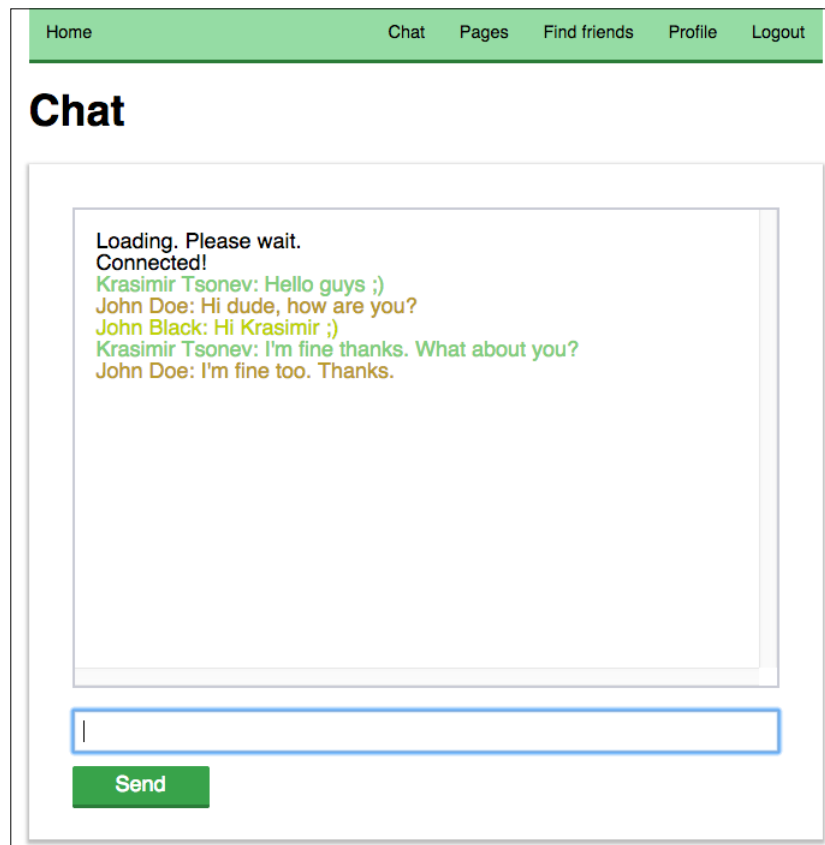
Home Chat Pages Find friends Profile Logout

Chat

Loading. Please wait.
Connected!
Krasimir Tsonev: Hello guys ;)
John Doe: Hi dude, how are you?
John Black: Hi Krasimir ;)
Krasimir Tsonev: I'm fine thanks. What about you?
John Doe: I'm fine too. Thanks.

Send